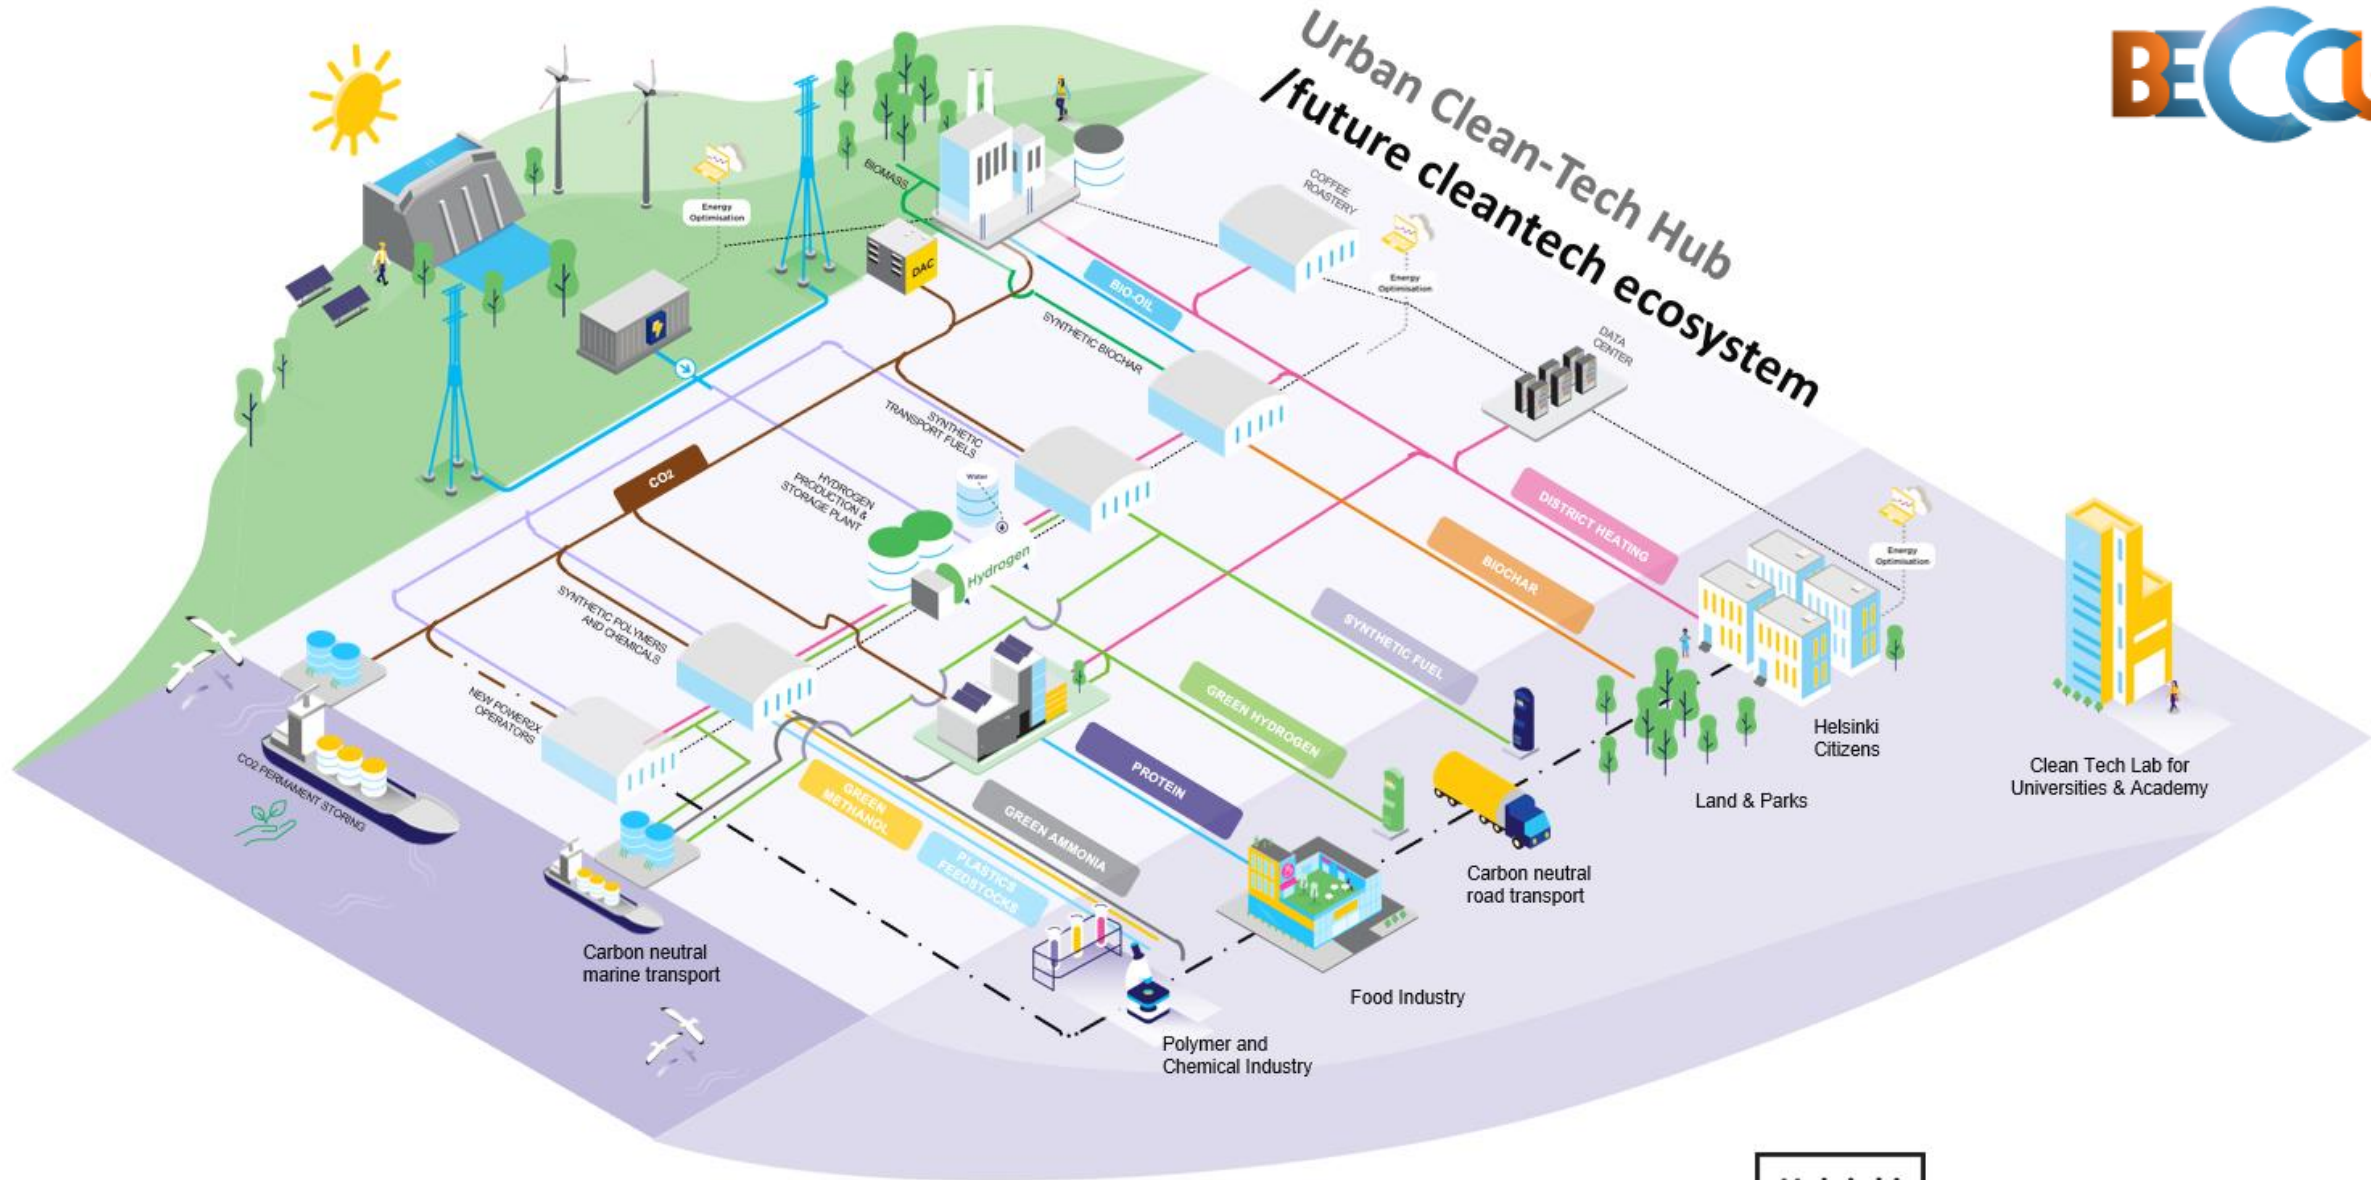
Urban Clean-Tech Hub
/future cleantech ecosystem

BECCU

Energy Optimisation

BIOMASS

DAC

COFFEE ROASTERY

Energy Optimisation

BIO-OIL

SYNTHETIC BIOCHAR

DATA CENTER

SYNTHETIC TRANSPORT FUELS

$CO_2$

HYDROGEN PRODUCTION & STORAGE PLANT

Water

Hydrogen

DISTRICT HEATING

BIOCHAR

Energy Optimisation

SYNTHETIC FUEL

SYNTHETIC POLYMERS AND CHEMICALS

NEW POWER2X OPERATORS

GREEN HYDROGEN

PROTEIN

GREEN AMMONIA

GREEN METHANOL

PLASTICS FEEDSTOCKS

CO2 PERMANENT STORING

Helsinki Citizens

Land & Parks

Clean Tech Lab for Universities & Academy

Carbon neutral road transport

Food Industry

Carbon neutral marine transport

Polymer and Chemical Industry